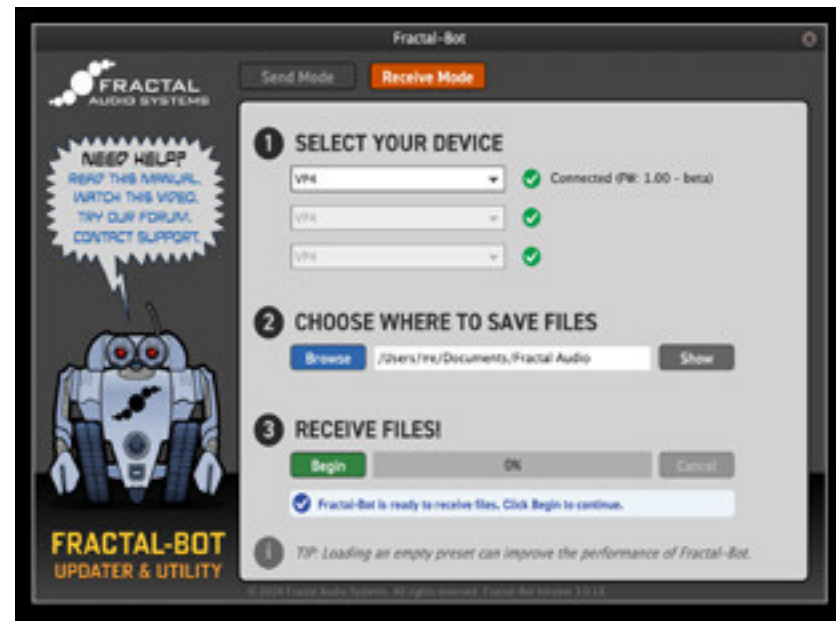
Fractal-Bot

FRACTAL AUDIO SYSTEMS

Send Mode

Receive Mode

NEED HELP? READ THIS MANUAL. WATCH THIS VIDEO. TRY OUR FORUM. CONTACT SUPPORT.

1 SELECT YOUR DEVICE

VP4

Connected (FW: 1.00 - beta)

VP4

VP4

2 CHOOSE WHERE TO SAVE FILES

Browse

/Users/me/Documents/Fractal Audio

Show

3 RECEIVE FILES!

Begin

0%

Cancel

Fractal-Bot is ready to receive files. Click Begin to continue.

TIP: Loading an empty preset can improve the performance of Fractal-Bot.

FRACTAL-BOT
UPDATER & UTILITY

© 2024 Fractal Audio Systems. All rights reserved. Fractal-Bot Version 3.0.1.6